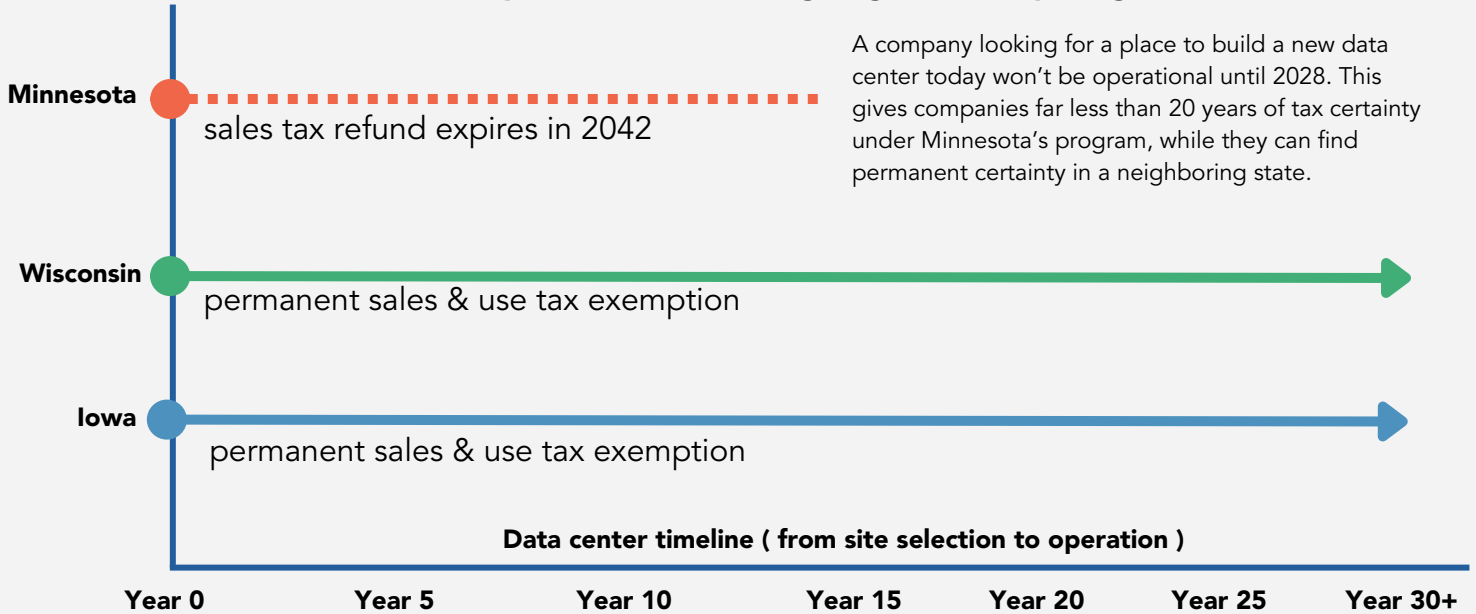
A company looking for a place to build a new data center today won't be operational until 2028. This gives companies far less than 20 years of tax certainty under Minnesota's program, while they can find permanent certainty in a neighboring state.

Minnesota

sales tax refund expires in 2042

Wisconsin

permanent sales & use tax exemption

Iowa

permanent sales & use tax exemption

Data center timeline ( from site selection to operation )

Year 0 Year 5 Year 10 Year 15 Year 20 Year 25 Year 30+